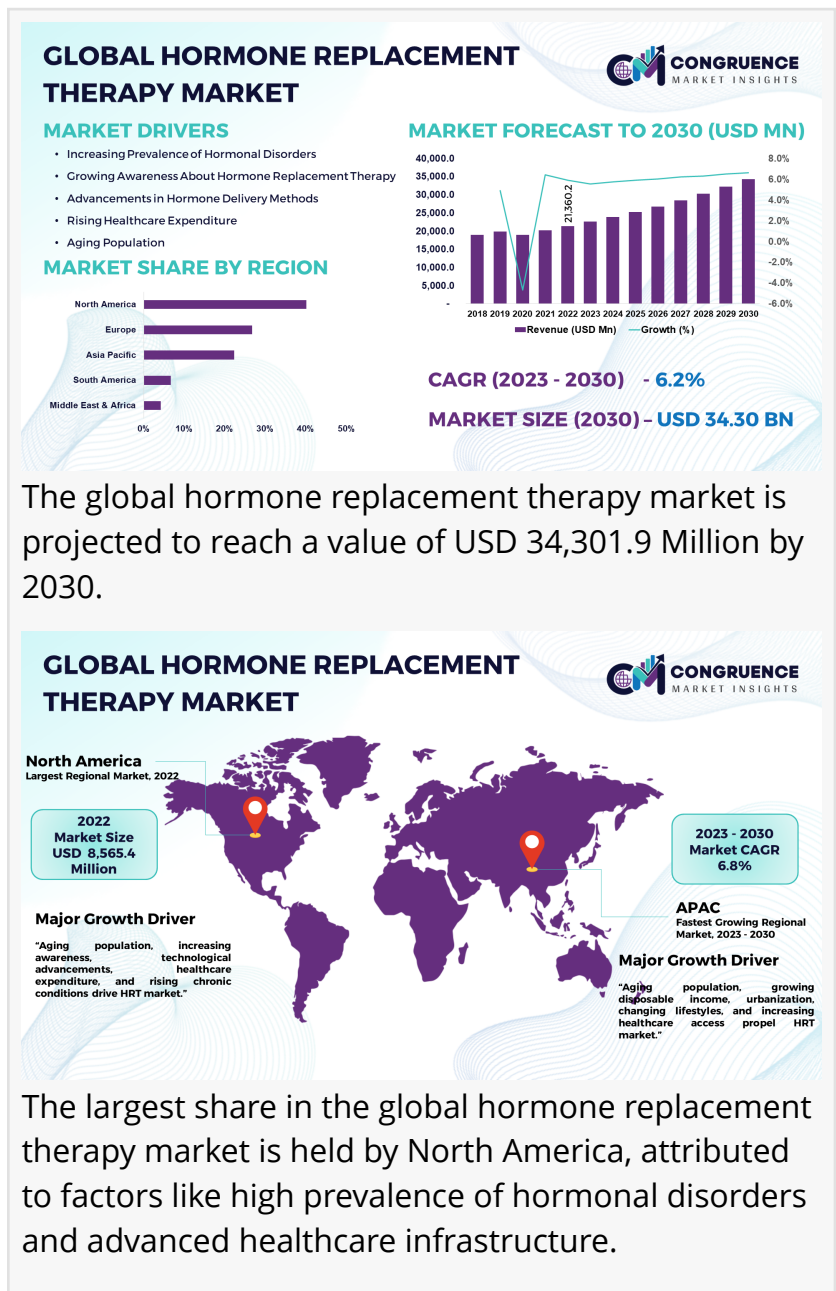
GLOBAL HORMONE REPLACEMENT THERAPY MARKET

CONGRUENCE MARKET INSIGHTS

MARKET DRIVERS

- Increasing Prevalence of Hormonal Disorders
- Growing Awareness About Hormone Replacement Therapy
- Advancements in Hormone Delivery Methods
- Rising Healthcare Expenditure
- Aging Population

MARKET SHARE BY REGION

North America
Europe
Asia Pacific
South America
Middle East & Africa

0% 10% 20% 30% 40% 50%

MARKET FORECAST TO 2030 (USD MN)

40,000.0
35,000.0
30,000.0
25,000.0
20,000.0
15,000.0
10,000.0
5,000.0
-

8.0%
6.0%
4.0%
2.0%
0.0%
-2.0%
-4.0%
-6.0%

21,360.2

2018 2019 2020 2021 2022 2023 2024 2025 2026 2027 2028 2029 2030

Revenue (USD Mn) Growth (%)

CAGR (2023 - 2030) - 6.2%

MARKET SIZE (2030) – USD 34.30 BN

The global hormone replacement therapy market is projected to reach a value of USD 34,301.9 Million by 2030.

GLOBAL HORMONE REPLACEMENT THERAPY MARKET

CONGRUENCE MARKET INSIGHTS

North America
Largest Regional Market, 2022

2022
Market Size
USD 8,565.4
Million

Major Growth Driver

"Aging population, increasing awareness, technological advancements, healthcare expenditure, and rising chronic conditions drive HRT market."

2023 - 2030
Market CAGR
6.8%

APAC
Fastest Growing Regional Market, 2023 - 2030

Major Growth Driver

"Aging population, growing disposable income, urbanization, changing lifestyles, and increasing healthcare access propel HRT market."

The largest share in the global hormone replacement therapy market is held by North America, attributed to factors like high prevalence of hormonal disorders and advanced healthcare infrastructure.